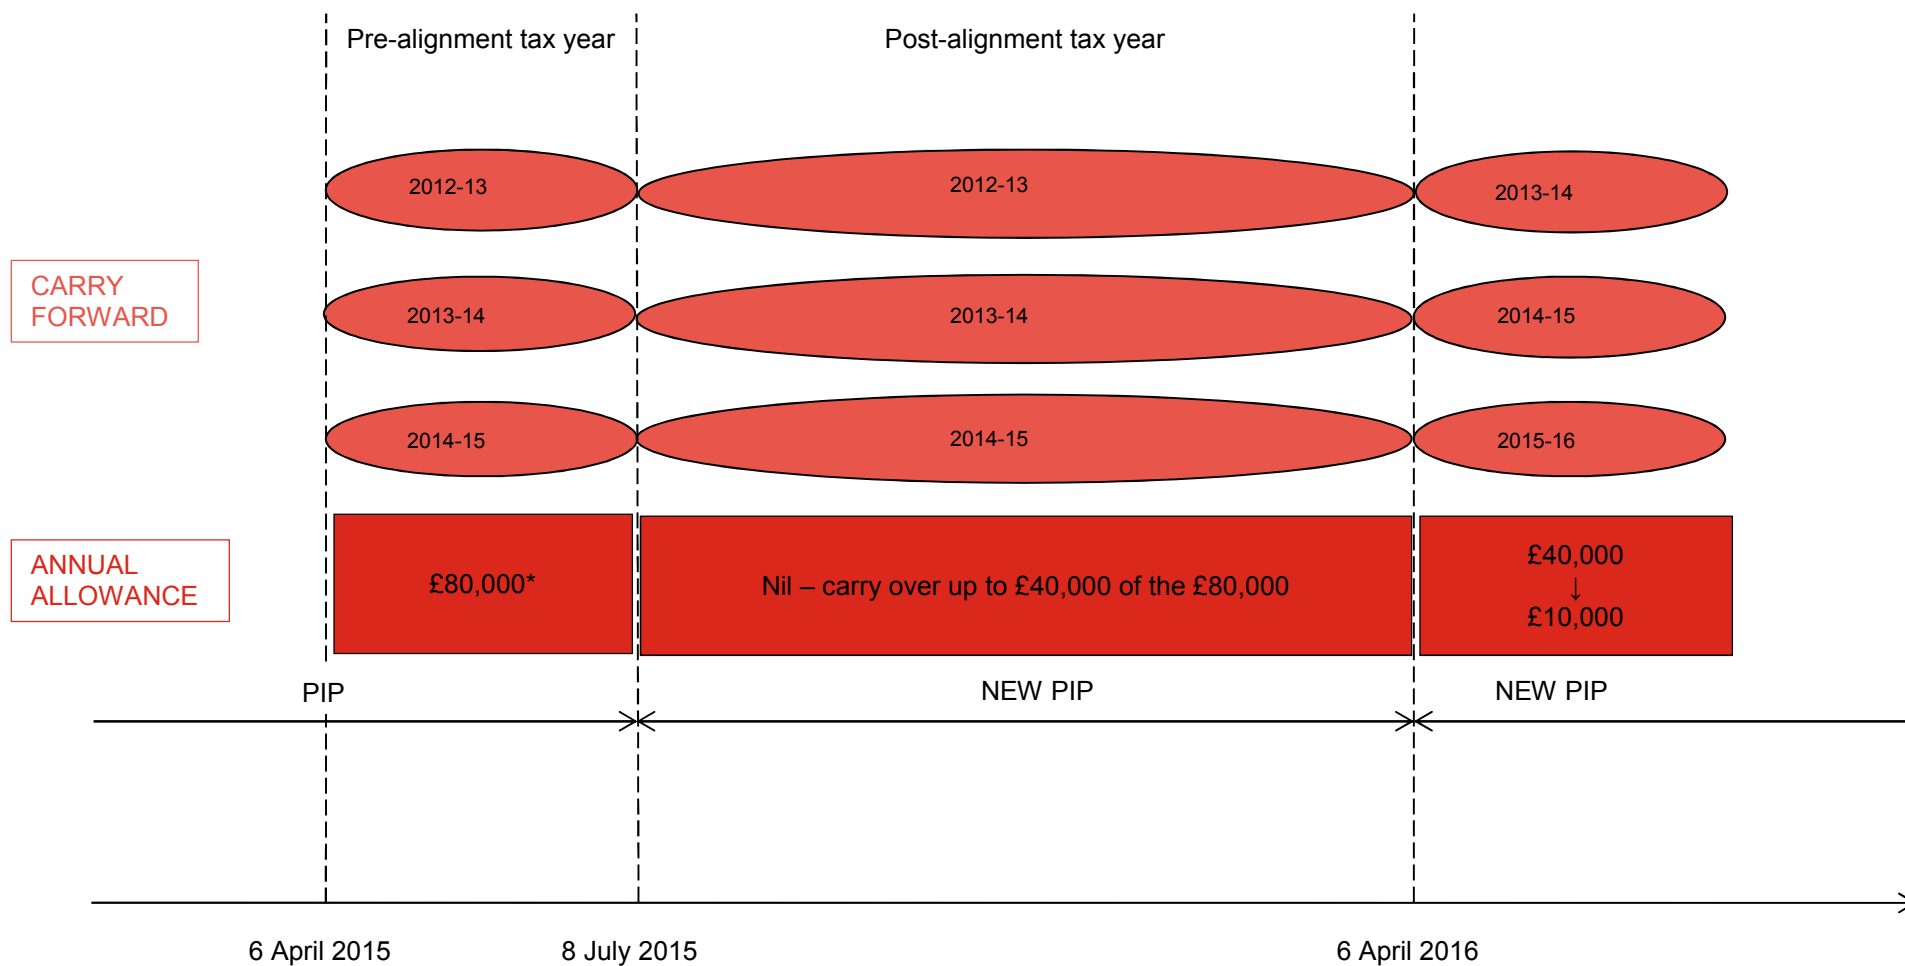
Pre-alignment tax year

Post-alignment tax year

2012-13

2012-13

2013-14

CARRY FORWARD

2013-14

2013-14

2014-15

2014-15

2014-15

2015-16

ANNUAL ALLOWANCE

£80,000*

Nil – carry over up to £40,000 of the £80,000

£40,000
↓
£10,000

PIP

NEW PIP

NEW PIP

6 April 2015

8 July 2015

6 April 2016